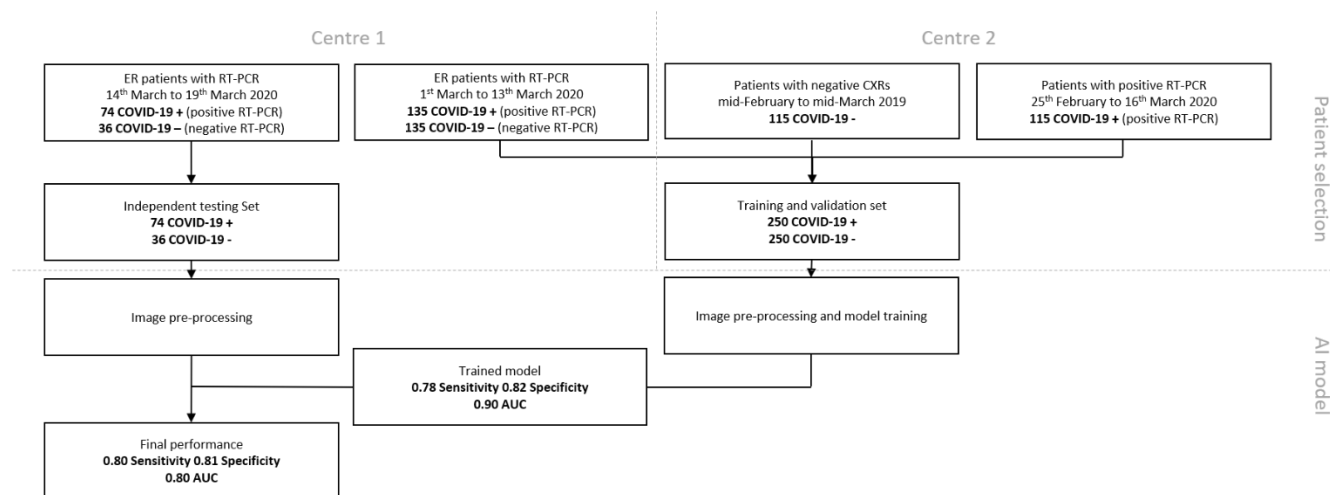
Centre 1

Centre 2

ER patients with RT-PCR
$14^{th}$ March to $19^{th}$ March 2020
**74 COVID-19 +** (positive RT-PCR)
**36 COVID-19 –** (negative RT-PCR)

ER patients with RT-PCR
$1^{st}$ March to $13^{th}$ March 2020
**135 COVID-19 +** (positive RT-PCR)
**135 COVID-19 –** (negative RT-PCR)

Patients with negative CXRs
mid-February to mid-March 2019
**115 COVID-19 -**

Patients with positive RT-PCR
$25^{th}$ February to $16^{th}$ March 2020
**115 COVID-19 +** (positive RT-PCR)

Patient selection

Independent testing Set
**74 COVID-19 +**
**36 COVID-19 -**

Training and validation set
**250 COVID-19 +**
**250 COVID-19 -**

Image pre-processing

Image pre-processing and model training

AI model

Trained model
**0.78 Sensitivity 0.82 Specificity**
**0.90 AUC**

Final performance
**0.80 Sensitivity 0.81 Specificity**
**0.80 AUC**